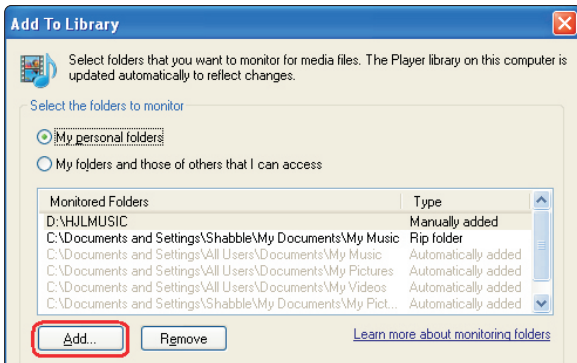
Add To Library

Select folders that you want to monitor for media files. The Player library on this computer is updated automatically to reflect changes.

Select the folders to monitor

My personal folders

My folders and those of others that I can access

| Monitored Folders | Type |
|---|---|
| D:\HJLMUSIC | Manually added |
| C:\Documents and Settings\Shabble\My Documents\My Music | Rip folder |
| C:\Documents and Settings\All Users\Documents\My Music | Automatically added |
| C:\Documents and Settings\All Users\Documents\My Pictures | Automatically added |
| C:\Documents and Settings\All Users\Documents\My Videos | Automatically added |
| C:\Documents and Settings\Shabble\My Documents\My Pict... | Automatically added |

Add...

Remove

Learn more about monitoring folders